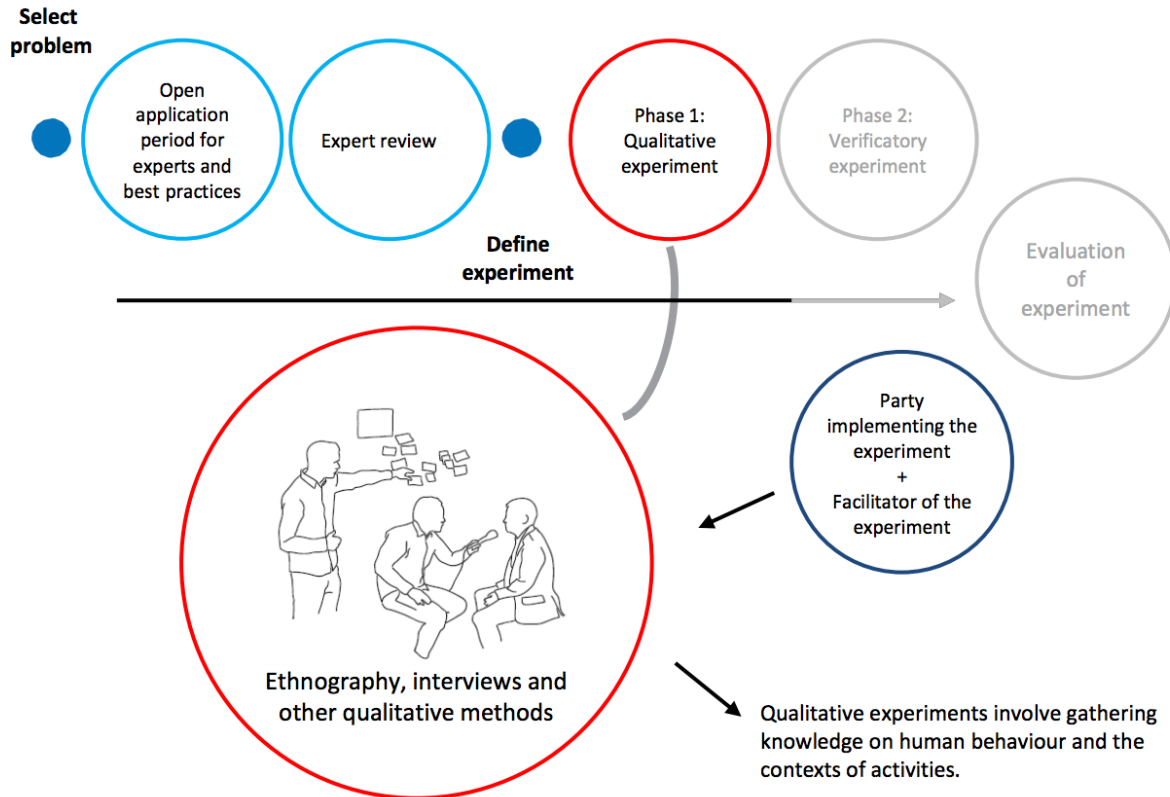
Select problem

Open application period for experts and best practices

Expert review

Phase 1: Qualitative experiment

Phase 2: Verificatory experiment

Define experiment

Evaluation of experiment

Party implementing the experiment + Facilitator of the experiment

Ethnography, interviews and other qualitative methods

Qualitative experiments involve gathering knowledge on human behaviour and the contexts of activities.